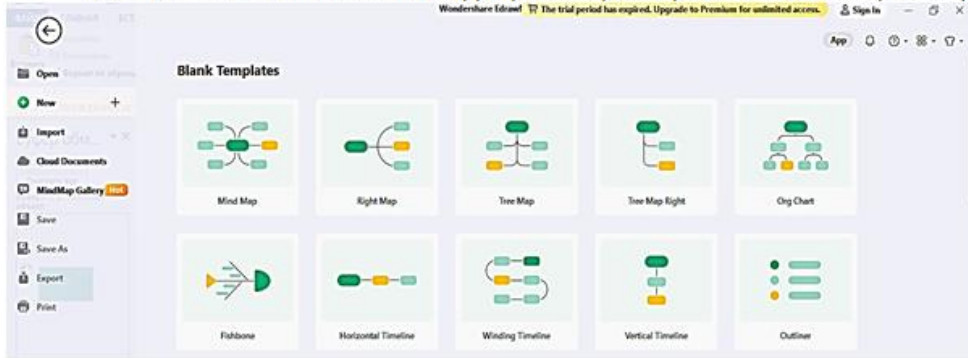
Wondershare Edraw The trial period has expired. Upgrade to Premium for unlimited access.

Sign In

App

Open

New

Import

Cloud Documents

MindMap Gallery Hot

Save

Save As

Export

Print

Blank Templates

Mind Map

Right Map

Tree Map

Tree Map Right

Org Chart

Fishbone

Horizontal Timeline

Winding Timeline

Vertical Timeline

Outliner